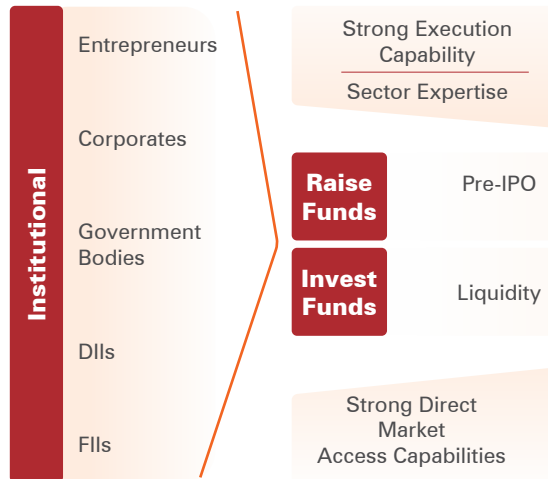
Institutional

Entrepreneurs

Corporates

Government Bodies

DIIs

FIIs

Strong Execution Capability

Sector Expertise

Raise Funds

Pre-IPO

Invest Funds

Liquidity

Strong Direct Market Access Capabilities